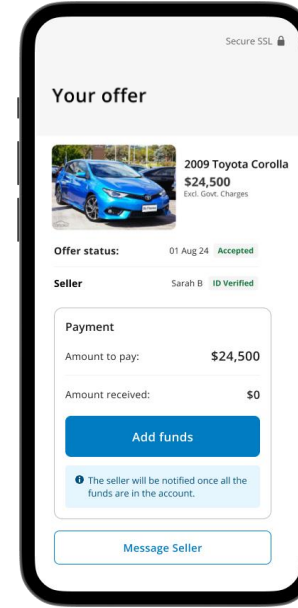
Secure SSL

Your offer

2009 Toyota Corolla
$24,500
Excl. Govt. Charges

Offer status: 01 Aug 24 Accepted

Seller Sarah B ID Verified

Payment

Amount to pay: $24,500

Amount received: $0

Add funds

The seller will be notified once all the funds are in the account.

Message Seller